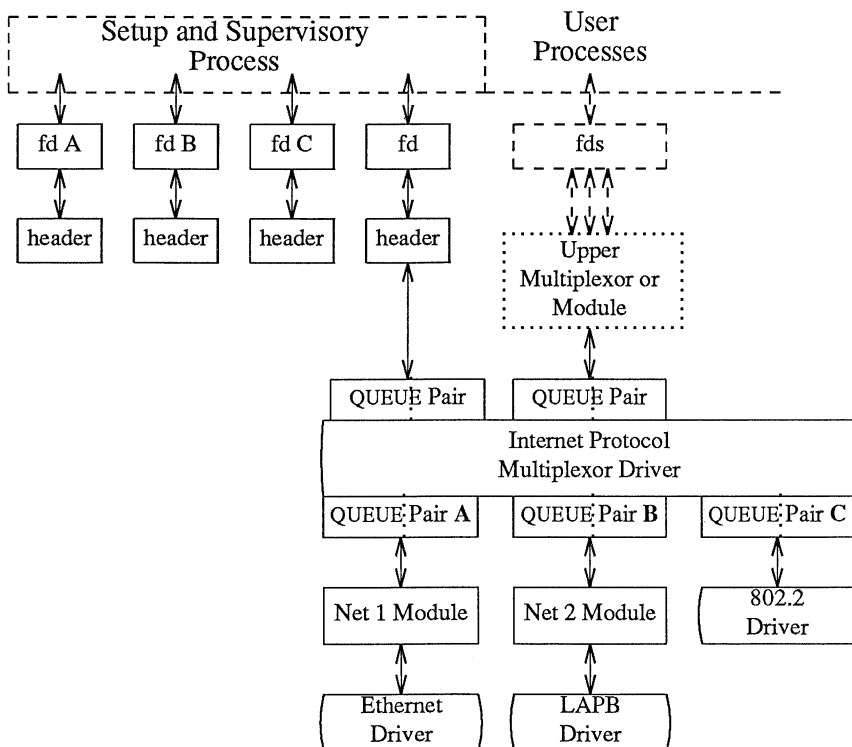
Setup and Supervisory Process

User Processes

fd A

fd B

fd C

fd

fds

header

header

header

header

Upper Multiplexor or Module

QUEUE Pair

QUEUE Pair

Internet Protocol Multiplexor Driver

QUEUE Pair A

QUEUE Pair B

QUEUE Pair C

Net 1 Module

Net 2 Module

802.2 Driver

Ethernet Driver

LAPB Driver